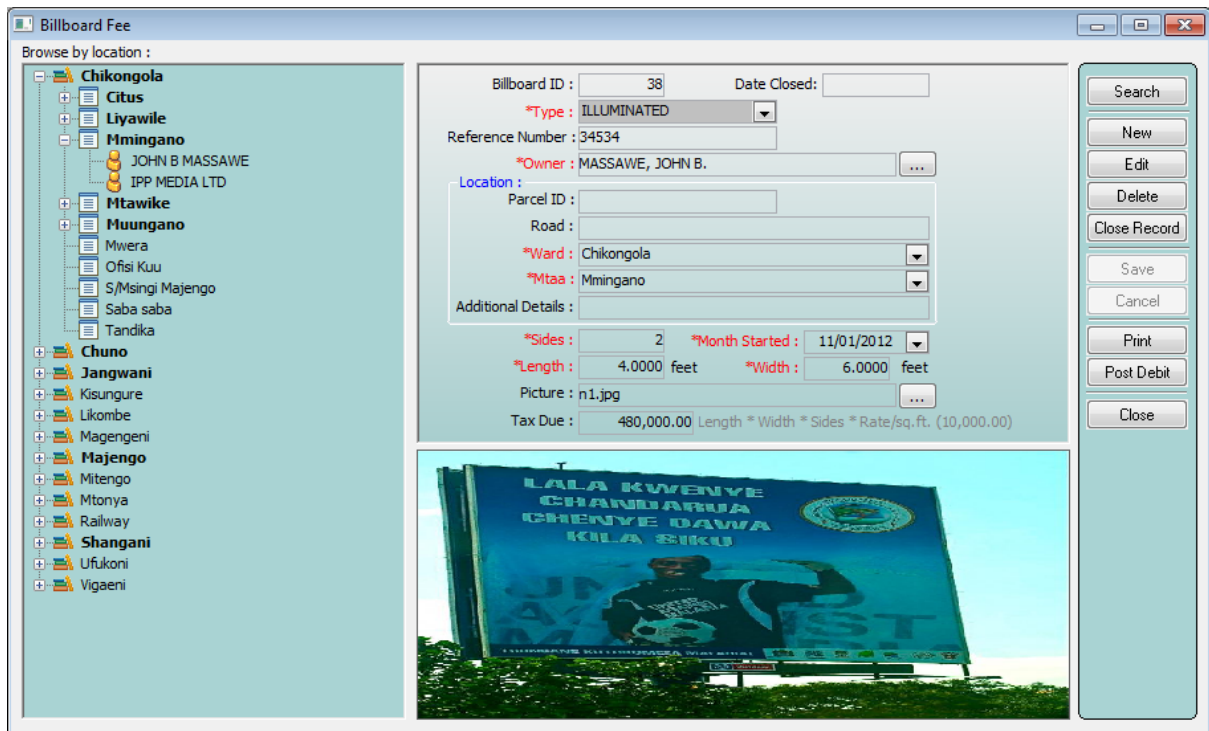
Billboard Fee

Browse by location :

Chikongola
Citus
Liyawile
Mmingano
JOHN B MASSAWE
IPP MEDIA LTD
Mtawike
Muungano
Mwera
Ofisi Kuu
S/Msingi Majengo
Saba saba
Tandika
Chuno
Jangwani
Kisungure
Likombe
Magengeni
Majengo
Mitengo
Mtonya
Railway
Shangani
Ufukoni
Vigaeni

Billboard ID : 38
Date Closed:
*Type : ILLUMINATED
Reference Number : 34534
*Owner : MASSAWE, JOHN B.
Location :
Parcel ID :
Road :
*Ward : Chikongola
*Mtaa : Mmingano
Additional Details :
*Sides : 2
*Month Started : 11/01/2012
*Length : 4.0000 feet
*Width : 6.0000 feet
Picture : n1.jpg
Tax Due : 480,000.00 Length * Width * Sides * Rate/sq.ft. (10,000.00)

LALA KWENYE CHANDARUA CHENYE DAWA KILA SIKU

Search
New
Edit
Delete
Close Record
Save
Cancel
Print
Post Debit
Close